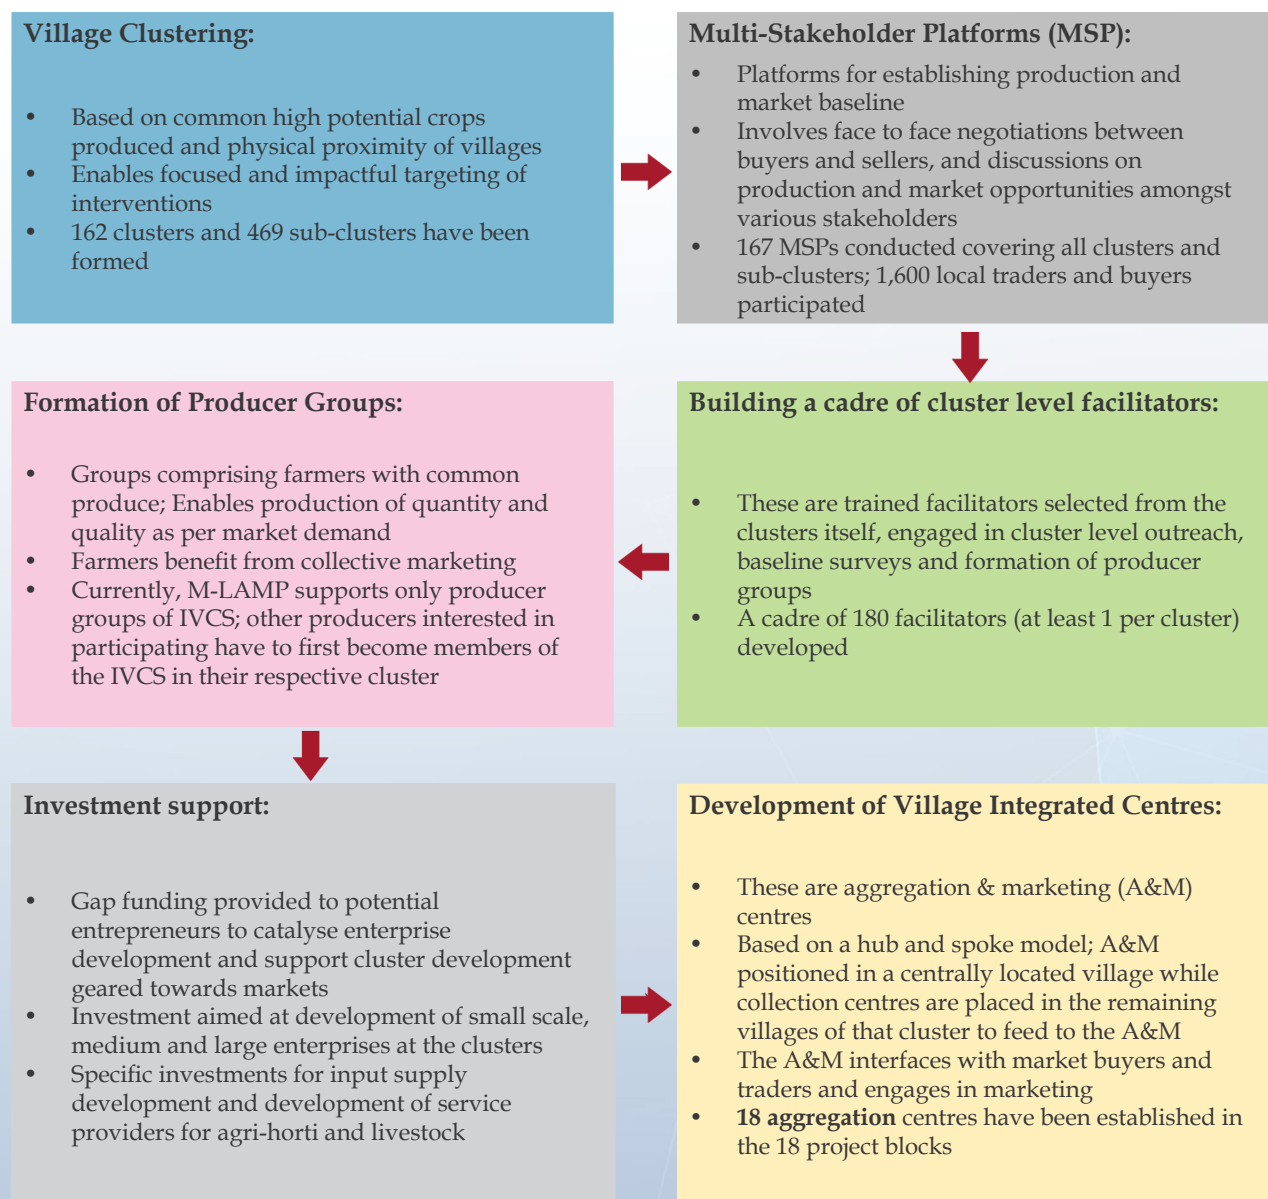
**Village Clustering:**

- Based on common high potential crops produced and physical proximity of villages
- Enables focused and impactful targeting of interventions
- 162 clusters and 469 sub-clusters have been formed

**Multi-Stakeholder Platforms (MSP):**

- Platforms for establishing production and market baseline
- Involves face to face negotiations between buyers and sellers, and discussions on production and market opportunities amongst various stakeholders
- 167 MSPs conducted covering all clusters and sub-clusters; 1,600 local traders and buyers participated

**Formation of Producer Groups:**

- Groups comprising farmers with common produce; Enables production of quantity and quality as per market demand
- Farmers benefit from collective marketing
- Currently, M-LAMP supports only producer groups of IVCS; other producers interested in participating have to first become members of the IVCS in their respective cluster

**Building a cadre of cluster level facilitators:**

- These are trained facilitators selected from the clusters itself, engaged in cluster level outreach, baseline surveys and formation of producer groups
- A cadre of 180 facilitators (at least 1 per cluster) developed

**Investment support:**

- Gap funding provided to potential entrepreneurs to catalyse enterprise development and support cluster development geared towards markets
- Investment aimed at development of small scale, medium and large enterprises at the clusters
- Specific investments for input supply development and development of service providers for agri-horti and livestock

**Development of Village Integrated Centres:**

- These are aggregation & marketing (A&M) centres
- Based on a hub and spoke model; A&M positioned in a centrally located village while collection centres are placed in the remaining villages of that cluster to feed to the A&M
- The A&M interfaces with market buyers and traders and engages in marketing
- **18 aggregation** centres have been established in the 18 project blocks